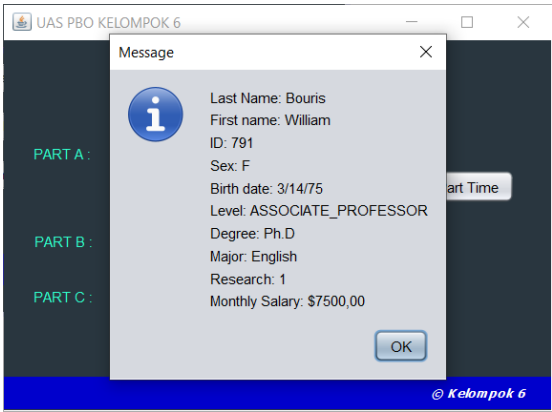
UAS PBO KELOMPOK 6

Message

Last Name: Bouris
First name: William
ID: 791
Sex: F
Birth date: 3/14/75
Level: ASSOCIATE_PROFESSOR
Degree: Ph.D
Major: English
Research: 1
Monthly Salary: $7500,00

OK

PART A :
PART B :
PART C :

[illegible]art Time

© Kelompok 6